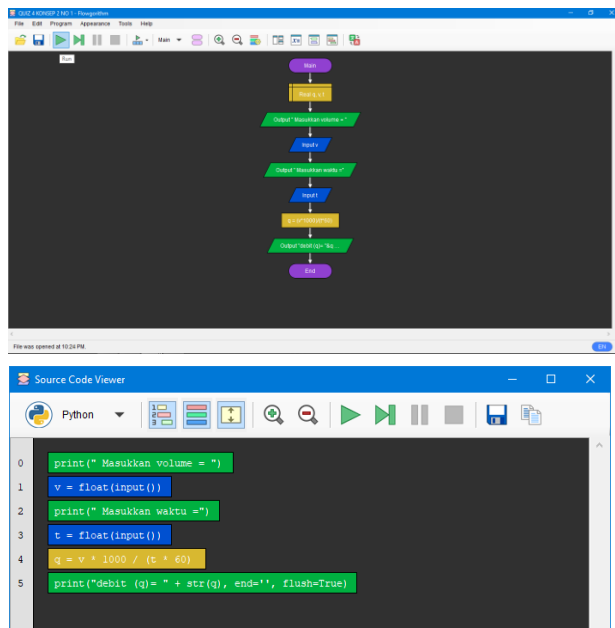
QUIZ 4 KONSEP 2 NO 1 - Flowgorithm

File Edit Program Appearance Tools Help

Main

Run

Main

Real q, v, t

Output " Masukkan volume = "

Input v

Output " Masukkan waktu ="

Input t

q = v*1000/(t*60)

Output "debit (q)= "&q ...

End

File was opened at 10:24 PM.

EN

Source Code Viewer

Python

0 print(" Masukkan volume = ")
1 v = float(input())
2 print(" Masukkan waktu =")
3 t = float(input())
4 q = v * 1000 / (t * 60)
5 print("debit (q)= " + str(q), end='', flush=True)